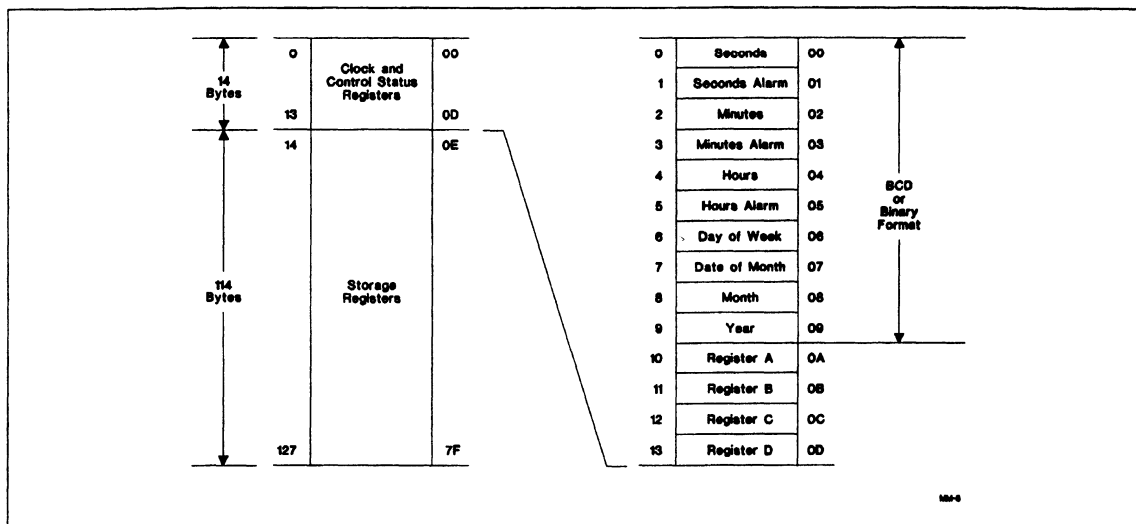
14 Bytes

0 | Clock and Control Status Registers | 00
13 | | 0D

114 Bytes

14 | Storage Registers | 0E
127 | | 7F

| | | |
|---|---|---|
| 0 | Seconds | 00 |
| 1 | Seconds Alarm | 01 |
| 2 | Minutes | 02 |
| 3 | Minutes Alarm | 03 |
| 4 | Hours | 04 |
| 5 | Hours Alarm | 05 |
| 6 | Day of Week | 06 |
| 7 | Date of Month | 07 |
| 8 | Month | 08 |
| 9 | Year | 09 |
| 10 | Register A | 0A |
| 11 | Register B | 0B |
| 12 | Register C | 0C |
| 13 | Register D | 0D |

BCD or Binary Format

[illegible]